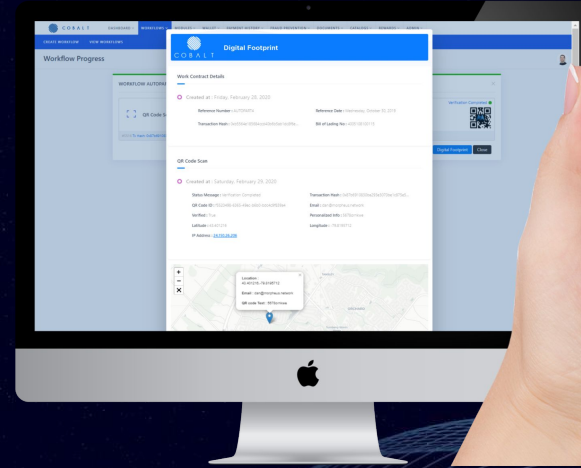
COBALT DASHBOARD WORKFLOWS WALLET PAYMENT HISTORY TRADE PRESENTATION DOCUMENTS CATALOGS REWARDS ADMIN

CREATE WORKFLOW VIEW WORKFLOWS

Workflow Progress

WORKFLOW AUTOMA

QR Code Sc

Verification: Completed

Digital Footprint Close

COBALT

Digital Footprint

Work Contract Details

Created at : Friday, February 28, 2020

Reference Number : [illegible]

Reference Date : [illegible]

Transaction Hash : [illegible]

Bill of Lading No : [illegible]

QR Code Scan

Created at : Saturday, February 29, 2020

Status Message : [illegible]

Transaction Hash : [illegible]

QR Code ID : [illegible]

Email : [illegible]

Verified : True

Personalized Info : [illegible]

Latitude : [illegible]

Longitude : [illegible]

IP Address : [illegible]

+
−

Location : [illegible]

Email : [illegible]

QR code Text : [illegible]